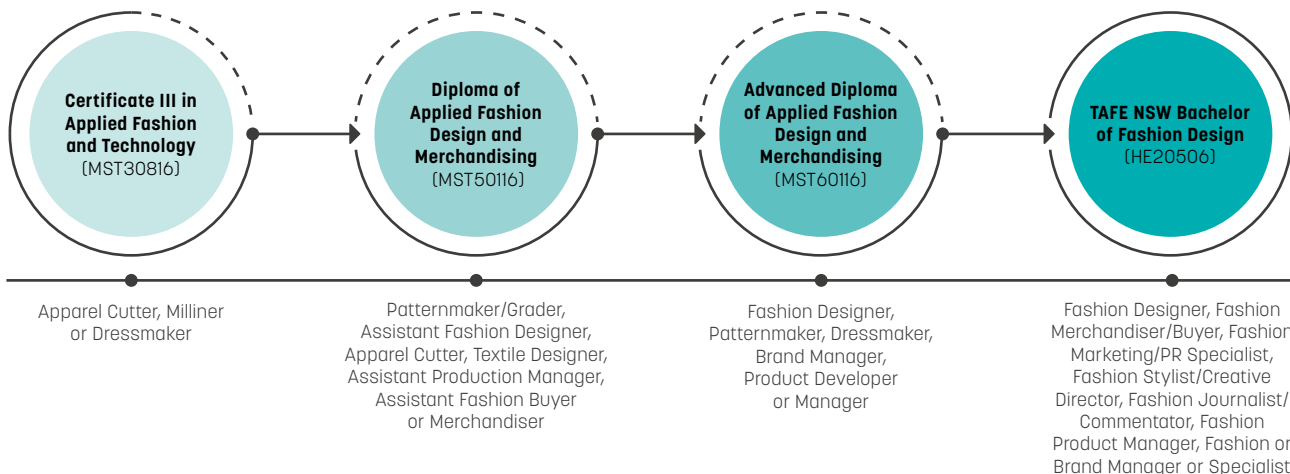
Certificate III in Applied Fashion and Technology (MST30816)

Diploma of Applied Fashion Design and Merchandising (MST50116)

Advanced Diploma of Applied Fashion Design and Merchandising (MST60116)

TAFE NSW Bachelor of Fashion Design (HE20506)

Apparel Cutter, Milliner or Dressmaker

Patternmaker/Grader, Assistant Fashion Designer, Apparel Cutter, Textile Designer, Assistant Production Manager, Assistant Fashion Buyer or Merchandiser

Fashion Designer, Patternmaker, Dressmaker, Brand Manager, Product Developer or Manager

Fashion Designer, Fashion Merchandiser/Buyer, Fashion Marketing/PR Specialist, Fashion Stylist/Creative Director, Fashion Journalist/ Commentator, Fashion Product Manager, Fashion or Brand Manager or Specialist